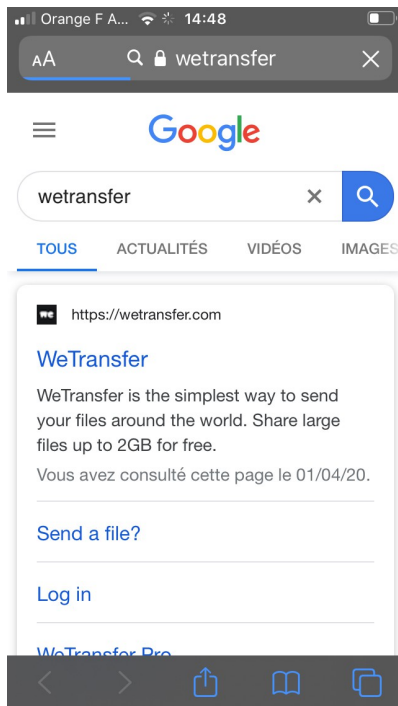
Orange F A... 14:48

AA wetransfer

Google

wetransfer

TOUS ACTUALITÉS VIDÉOS IMAGES

we https://wetransfer.com

WeTransfer

WeTransfer is the simplest way to send your files around the world. Share large files up to 2GB for free.

Vous avez consulté cette page le 01/04/20.

Send a file?

Log in

WeTransfer Pro